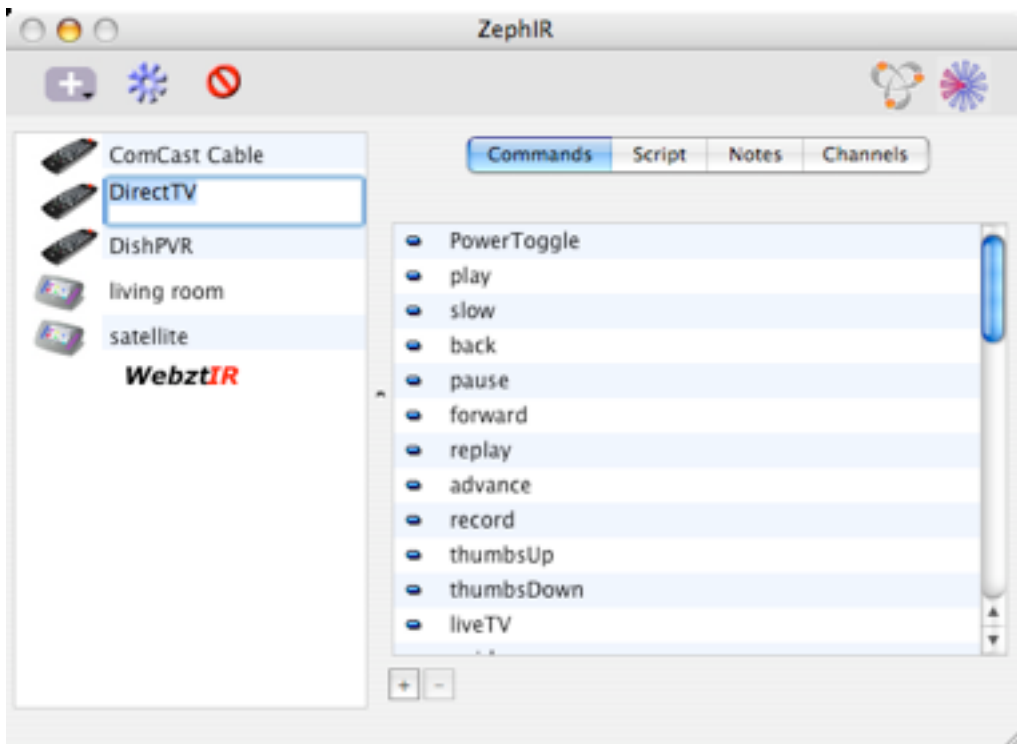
ZephIR

ComCast Cable
DirectTV
DishPVR
living room
satellite
WebztIR

Commands | Script | Notes | Channels

PowerToggle
play
slow
back
pause
forward
replay
advance
record
thumbsUp
thumbsDown
liveTV
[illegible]

+ -